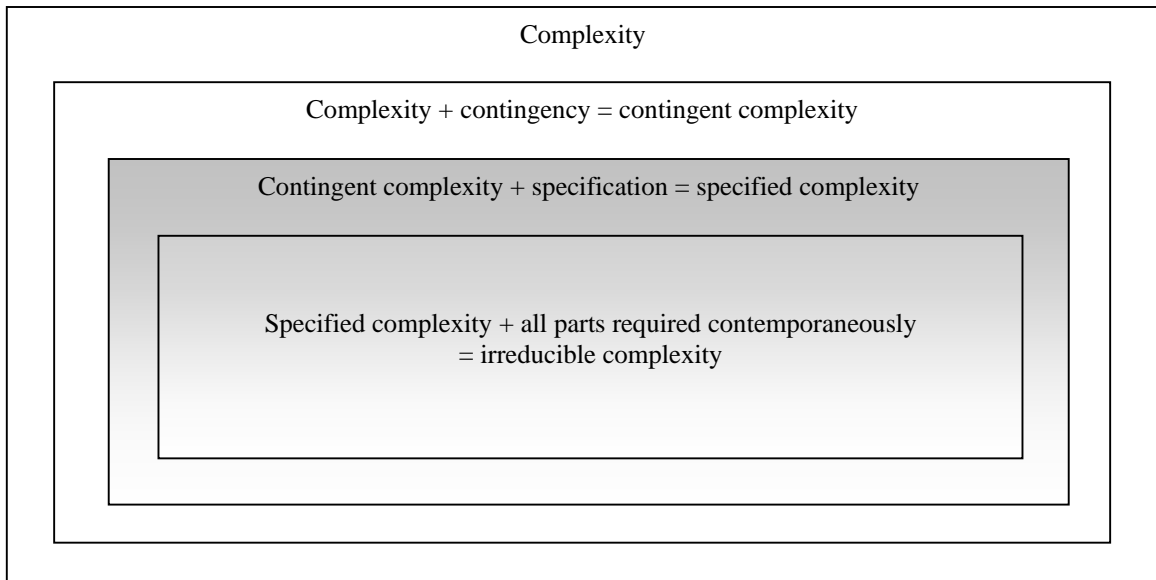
Complexity

Complexity + contingency = contingent complexity

Contingent complexity + specification = specified complexity

Specified complexity + all parts required contemporaneously = irreducible complexity